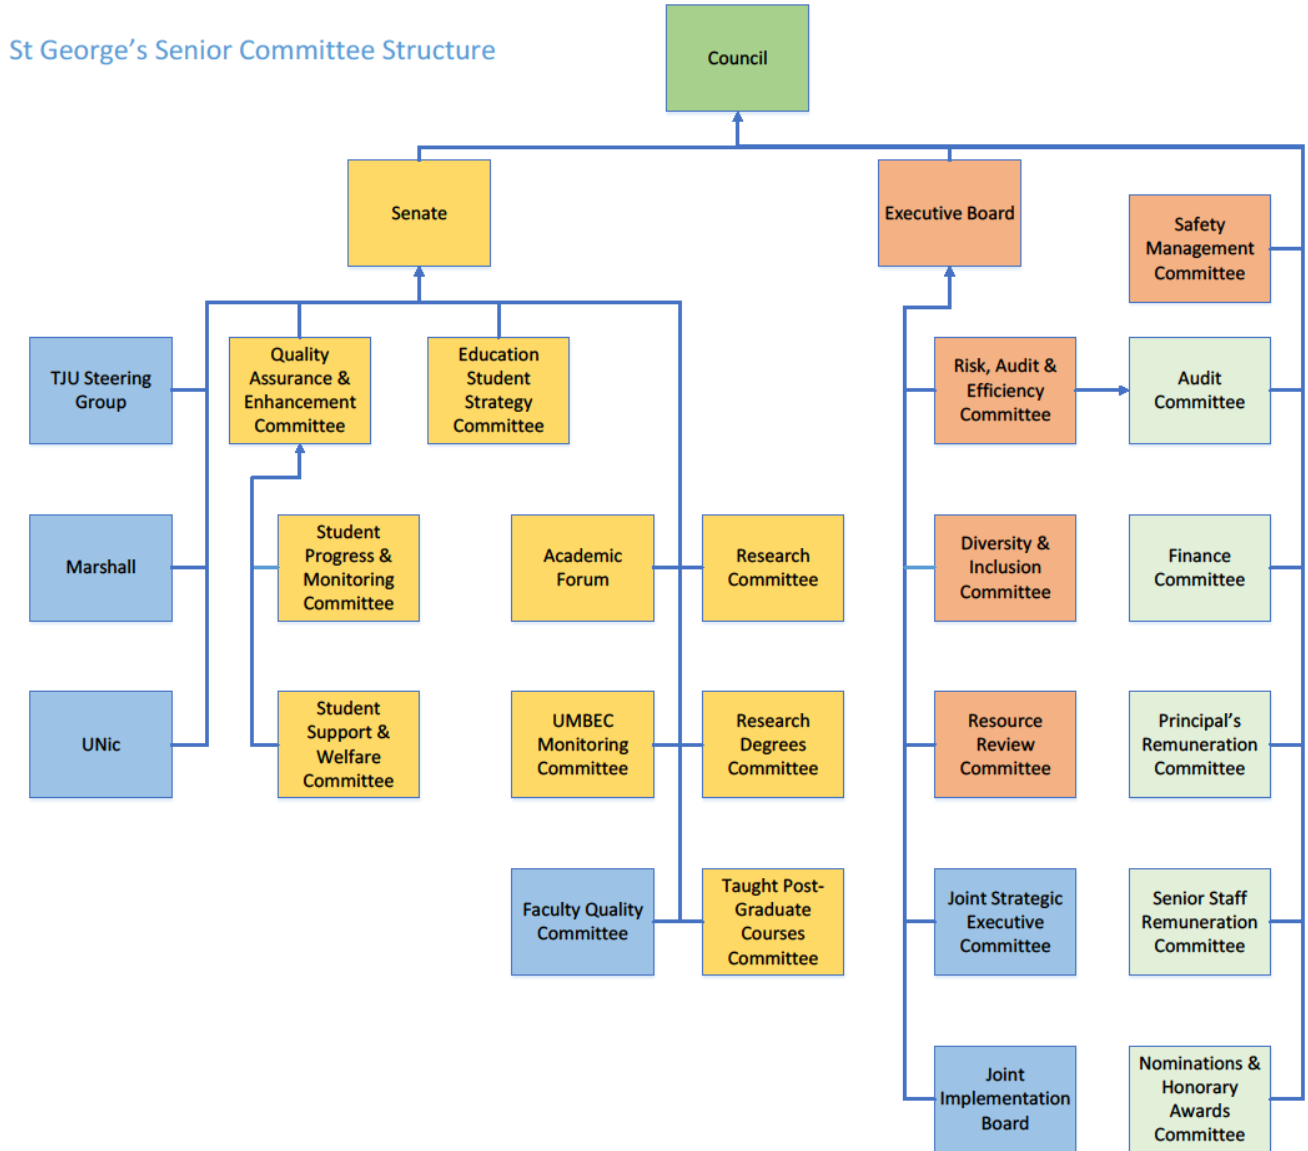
St George’s Senior Committee Structure

Council

Senate

Executive Board

Safety Management Committee

TJU Steering Group

Quality Assurance & Enhancement Committee

Education Student Strategy Committee

Risk, Audit & Efficiency Committee

Audit Committee

Marshall

Student Progress & Monitoring Committee

Academic Forum

Research Committee

Diversity & Inclusion Committee

Finance Committee

UNic

Student Support & Welfare Committee

UMBEC Monitoring Committee

Research Degrees Committee

Resource Review Committee

Principal’s Remuneration Committee

Faculty Quality Committee

Taught Post-Graduate Courses Committee

Joint Strategic Executive Committee

Senior Staff Remuneration Committee

Joint Implementation Board

Nominations & Honorary Awards Committee